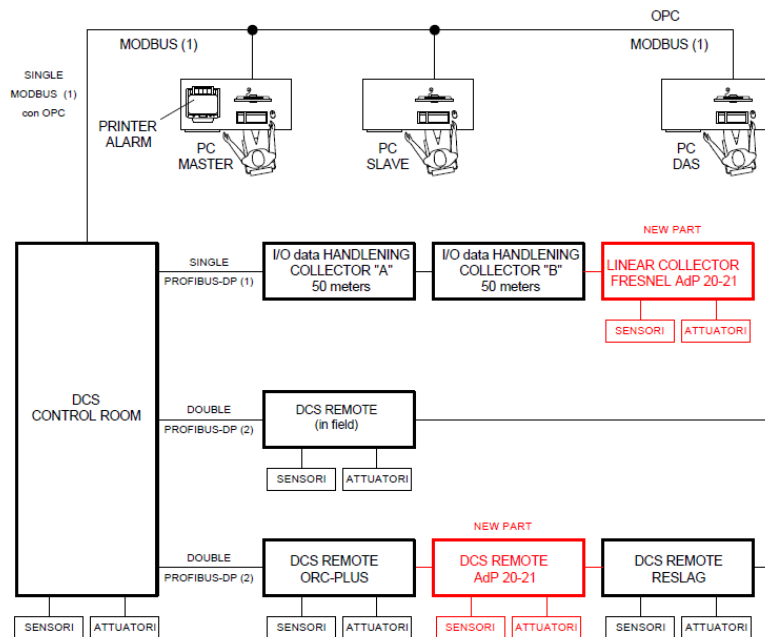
OPC

MODBUS (1)

MODBUS (1)

SINGLE MODBUS (1) con OPC

PRINTER ALARM

PC MASTER

PC SLAVE

PC DAS

NEW PART

DCS CONTROL ROOM

SINGLE PROFIBUS-DP (1)

I/O data HANDLENING COLLECTOR "A" 50 meters

I/O data HANDLENING COLLECTOR "B" 50 meters

LINEAR COLLECTOR FRESNEL AdP 20-21

SENSORI

ATTUATORI

DOUBLE PROFIBUS-DP (2)

DCS REMOTE (in field)

SENSORI

ATTUATORI

NEW PART

DOUBLE PROFIBUS-DP (2)

DCS REMOTE ORC-PLUS

DCS REMOTE AdP 20-21

DCS REMOTE RESLAG

SENSORI

ATTUATORI

SENSORI

ATTUATORI

SENSORI

ATTUATORI

SENSORI

ATTUATORI